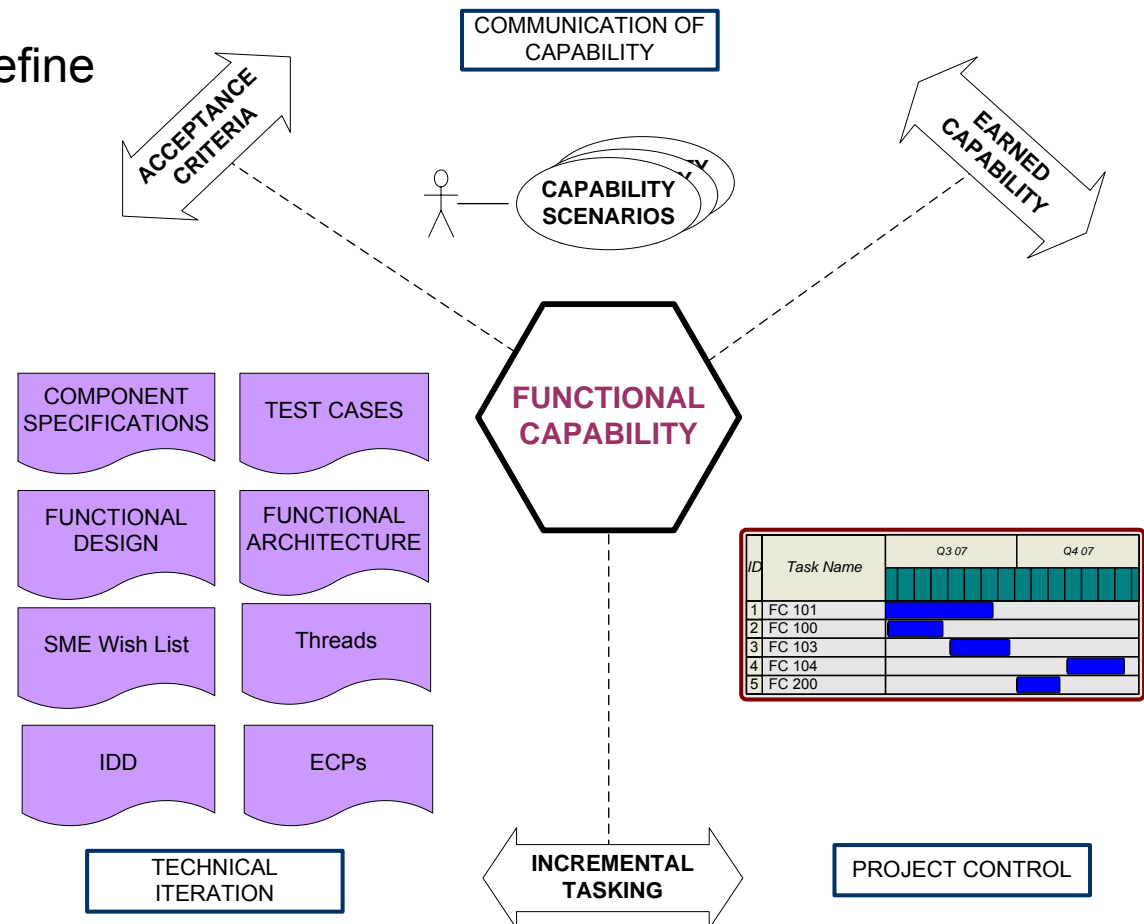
efine

COMMUNICATION OF CAPABILITY

ACCEPTANCE CRITERIA

CAPABILITY SCENARIOS

EARNED CAPABILITY

FUNCTIONAL CAPABILITY

COMPONENT SPECIFICATIONS

TEST CASES

FUNCTIONAL DESIGN

FUNCTIONAL ARCHITECTURE

SME Wish List

Threads

IDD

ECPs

| ID | Task Name | Q3 07 | Q4 07 |
|---|---|---|---|
| 1 | FC 101 | | |
| 2 | FC 100 | | |
| 3 | FC 103 | | |
| 4 | FC 104 | | |
| 5 | FC 200 | | |

TECHNICAL ITERATION

INCREMENTAL TASKING

PROJECT CONTROL